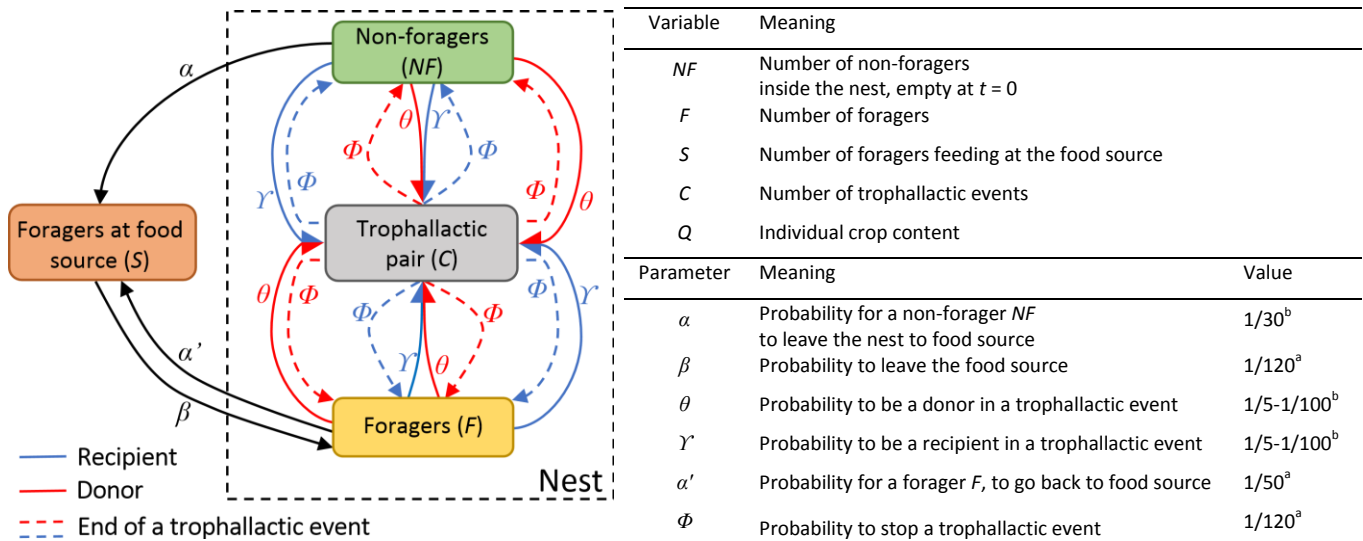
Non-foragers ($NF$)

$\alpha$

$\theta$ $\Upsilon$ $\Phi$ $\Phi$ $\Upsilon$ $\Phi$ $\Phi$ $\theta$

Foragers at food source ($S$)

Trophallactic pair ($C$)

$\theta$ $\Phi$ $\Phi$ $\Phi$ $\Upsilon$ $\Phi$ $\Upsilon$ $\theta$

$\alpha'$

$\beta$

Foragers ($F$)

Recipient
Donor
End of a trophallactic event

Nest

| Variable | Meaning | |
|---|---|---|
| $NF$ | Number of non-foragers inside the nest, empty at $t$ = 0 | |
| $F$ | Number of foragers | |
| $S$ | Number of foragers feeding at the food source | |
| $C$ | Number of trophallactic events | |
| $Q$ | Individual crop content | |
| Parameter | Meaning | Value |
| $\alpha$ | Probability for a non-forager $NF$ to leave the nest to food source | 1/30$^b$ |
| $\beta$ | Probability to leave the food source | 1/120$^a$ |
| $\theta$ | Probability to be a donor in a trophallactic event | 1/5-1/100$^b$ |
| $\Upsilon$ | Probability to be a recipient in a trophallactic event | 1/5-1/100$^b$ |
| $\alpha'$ | Probability for a forager $F$, to go back to food source | 1/50$^a$ |
| $\Phi$ | Probability to stop a trophallactic event | 1/120$^a$ |